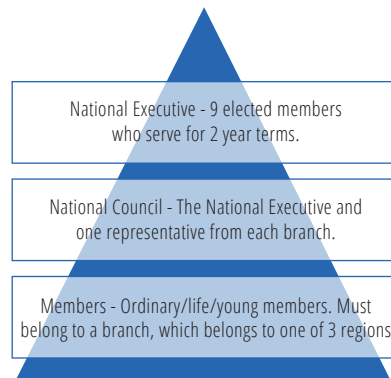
National Executive - 9 elected members who serve for 2 year terms.

National Council - The National Executive and one representative from each branch.

Members - Ordinary/life/young members. Must belong to a branch, which belongs to one of 3 regions